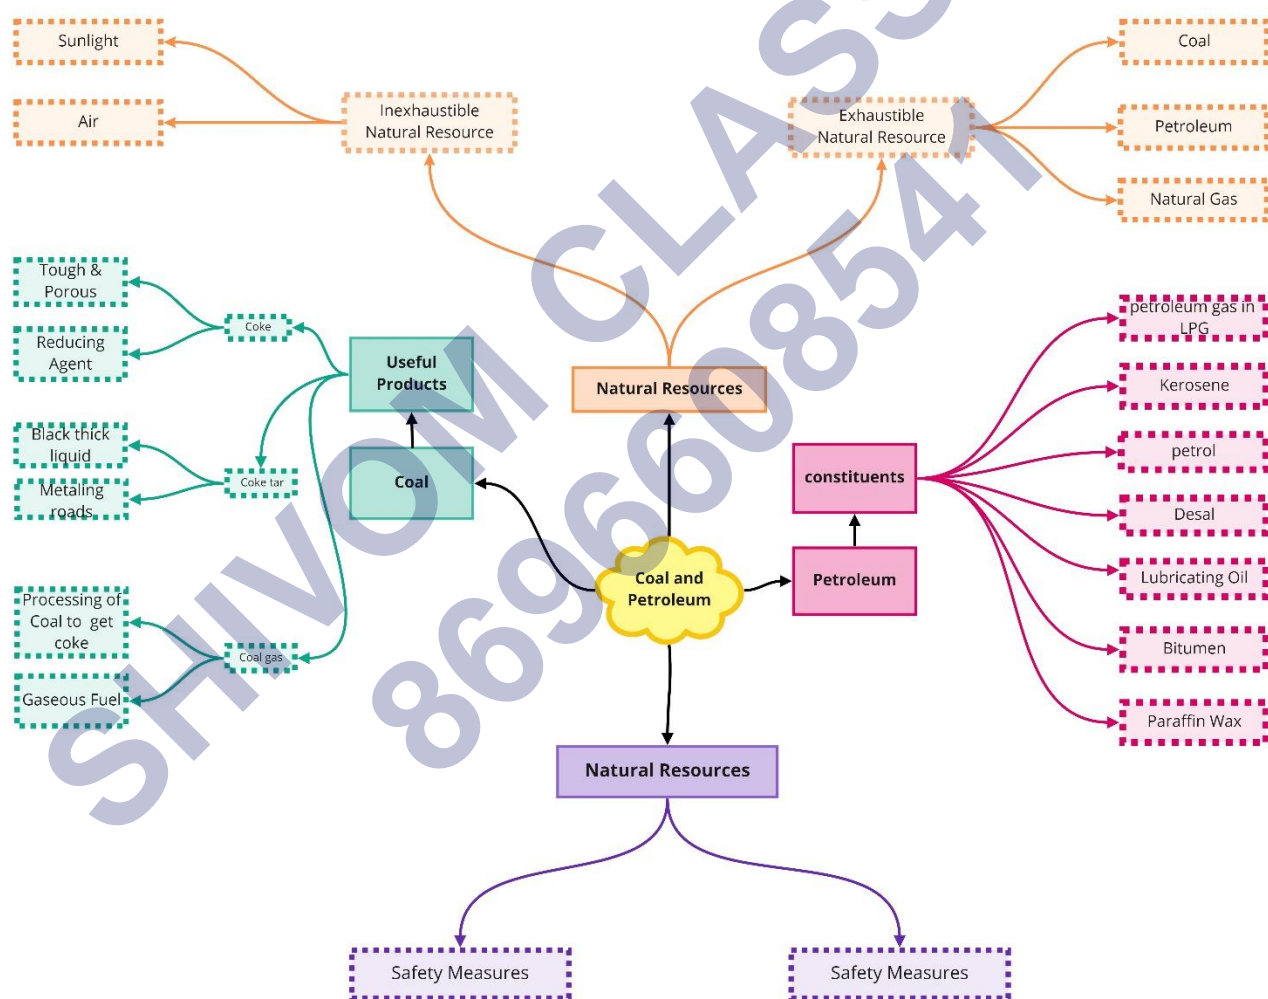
Sunlight

Air

Inexhaustible Natural Resource

Exhaustible Natural Resource

Coal

Petroleum

Natural Gas

Tough & Porous

Reducing Agent

Coke

Useful Products

Natural Resources

petroleum gas in LPG

Kerosene

Black thick liquid

Metaling roads

Coke tar

Coal

constituents

petrol

Desal

Coal and Petroleum

Petroleum

Lubricating Oil

Processing of Coal to get coke

Gaseous Fuel

Coal gas

Bitumen

Paraffin Wax

Natural Resources

Safety Measures

Safety Measures

SHIVOM CLASS 8696608541